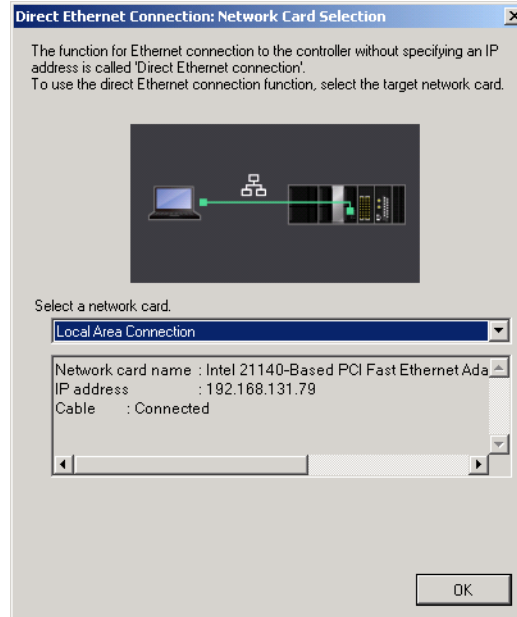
Direct Ethernet Connection: Network Card Selection

The function for Ethernet connection to the controller without specifying an IP address is called 'Direct Ethernet connection'.
To use the direct Ethernet connection function, select the target network card.

Select a network card.

Local Area Connection

Network card name : Intel 21140-Based PCI Fast Ethernet Ada
IP address : 192.168.131.79
Cable : Connected

OK